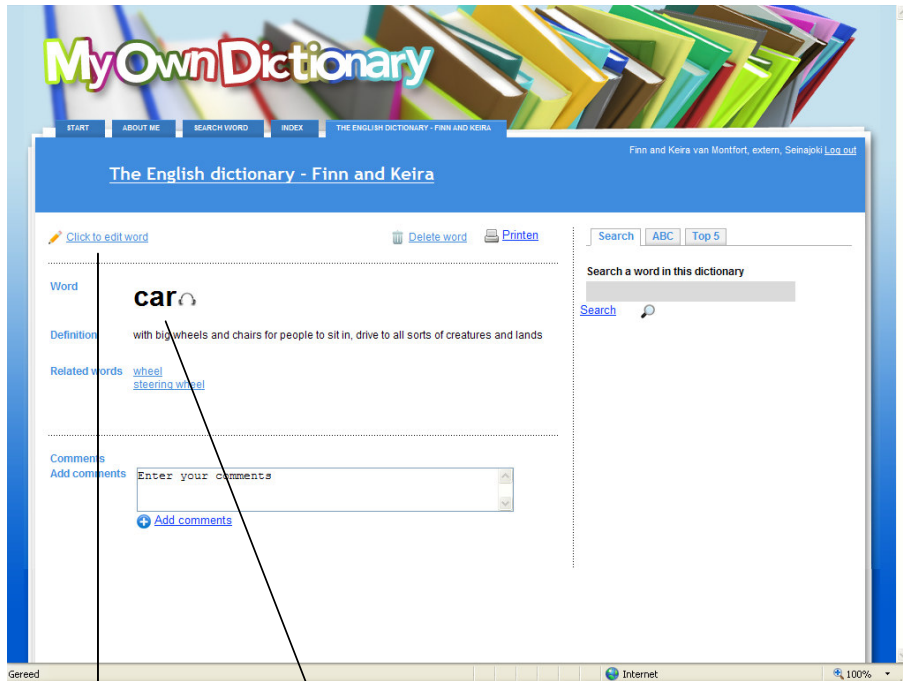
MyOwnDictionary

START
ABOUT ME
SEARCH WORD
INDEX
THE ENGLISH DICTIONARY - FINN AND KEIRA

Finn and Keira van Montfort, extern, Seinajoki Log out

The English dictionary - Finn and Keira

Click to edit word
Delete word
Printen

Word
car

Definition
with big wheels and chairs for people to sit in, drive to all sorts of creatures and lands

Related words
wheel
steering wheel

Comments
Add comments
Enter your comments
Add comments

Search
ABC
Top 5

Search a word in this dictionary
Search

Gereed
Internet
100%